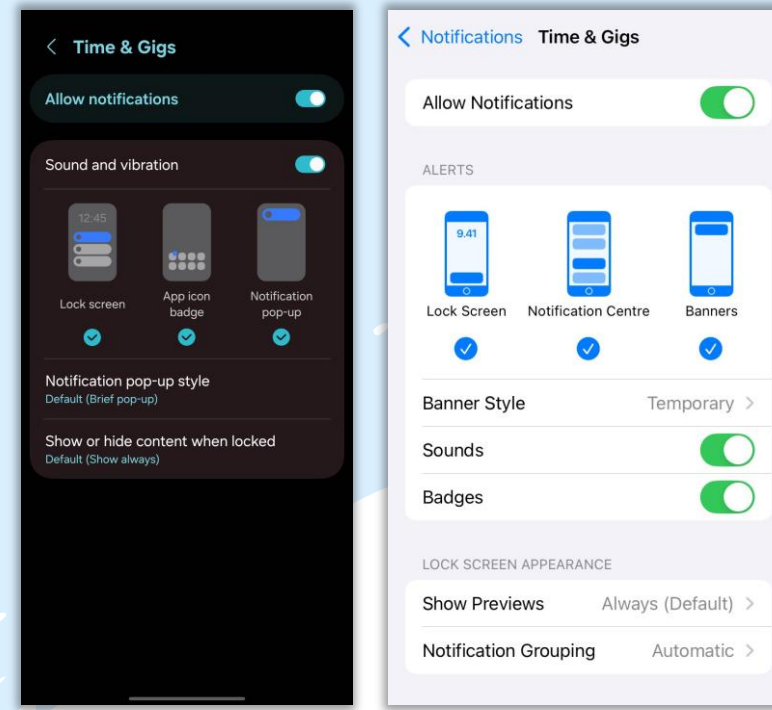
< Time & Gigs

Allow notifications

Sound and vibration

12:45

Lock screen

App icon badge

Notification pop-up

Notification pop-up style
Default (Brief pop-up)

Show or hide content when locked
Default (Show always)

< Notifications Time & Gigs

Allow Notifications

ALERTS

9.41

Lock Screen

Notification Centre

Banners

Banner Style Temporary >

Sounds

Badges

LOCK SCREEN APPEARANCE

Show Previews Always (Default) >

Notification Grouping Automatic >